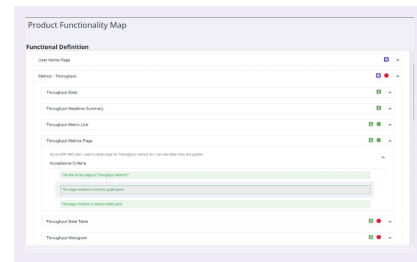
Product Functionality Map

Functional Definition

User Home Page

Metrics - Throughput

Throughput Data

Throughput Headline Summary

Throughput Metric Link

Throughput Metrics Page

As an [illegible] I want a details page for Throughput Metrics So I can see table data and graphs

Acceptance Criteria

The title of the page is 'Throughput Metrics'

The page contains a metrics graph pane

The page contains a metrics table pane

Throughput Data Table

Throughput Histogram